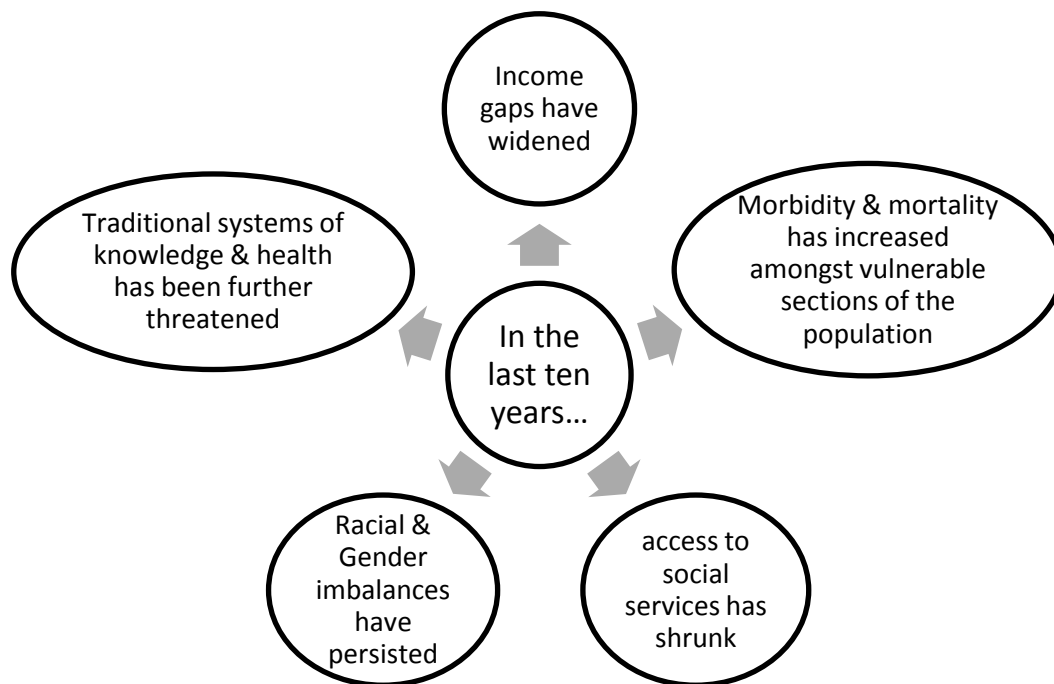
In the last ten years…

Income gaps have widened

Morbidity & mortality has increased amongst vulnerable sections of the population

access to social services has shrunk

Racial & Gender imbalances have persisted

Traditional systems of knowledge & health has been further threatened